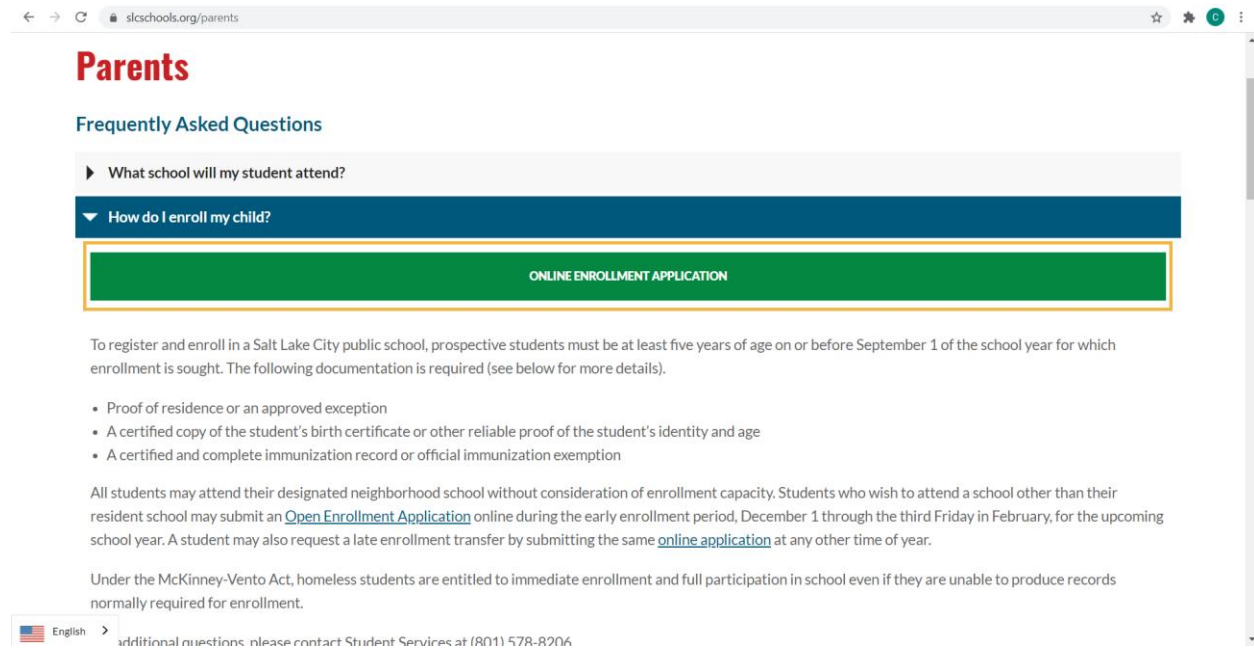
slcschools.org/parents

C

Parents

Frequently Asked Questions

What school will my student attend?

How do I enroll my child?

ONLINE ENROLLMENT APPLICATION

To register and enroll in a Salt Lake City public school, prospective students must be at least five years of age on or before September 1 of the school year for which enrollment is sought. The following documentation is required (see below for more details).

• Proof of residence or an approved exception
• A certified copy of the student's birth certificate or other reliable proof of the student's identity and age
• A certified and complete immunization record or official immunization exemption

All students may attend their designated neighborhood school without consideration of enrollment capacity. Students who wish to attend a school other than their resident school may submit an Open Enrollment Application online during the early enrollment period, December 1 through the third Friday in February, for the upcoming school year. A student may also request a late enrollment transfer by submitting the same online application at any other time of year.

Under the McKinney-Vento Act, homeless students are entitled to immediate enrollment and full participation in school even if they are unable to produce records normally required for enrollment.

English >

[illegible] additional questions, please contact Student Services at (801) 578-8206